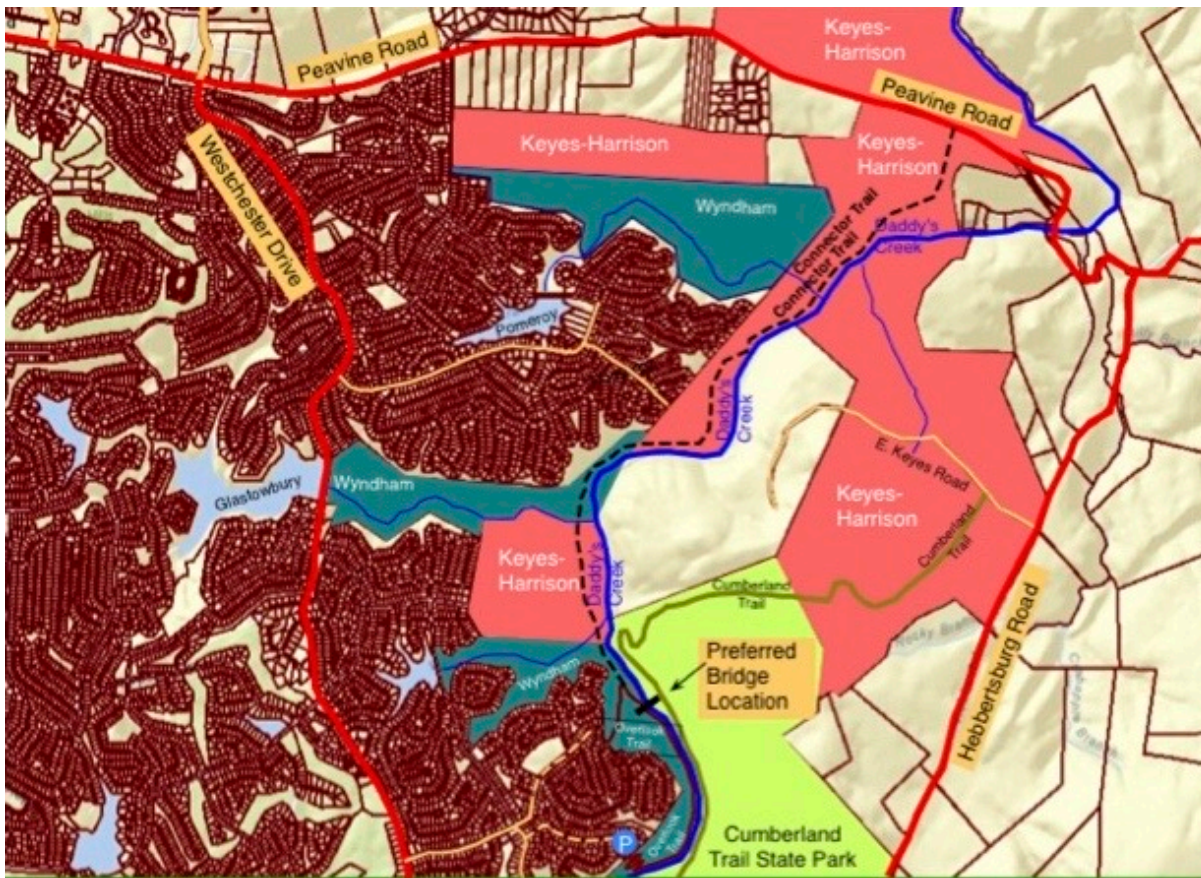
Peavine Road
Keyes-Harrison
Peavine Road
Keyes-Harrison
Keyes-Harrison
Westchester Drive
Wyndham
Connector Trail
Connector Trail
Daddy's Creek
Pomeroy
Daddy's Creek
E. Keyes Road
Glastowbury
Wyndham
Keyes-Harrison
Cumberland Trail
Keyes-Harrison
Daddy's Creek
Cumberland Trail
Hebbertsburg Road
Rocky Branch
Preferred Bridge Location
Wyndham
Overlook Trail
P
Overlook Trail
Cumberland Trail State Park